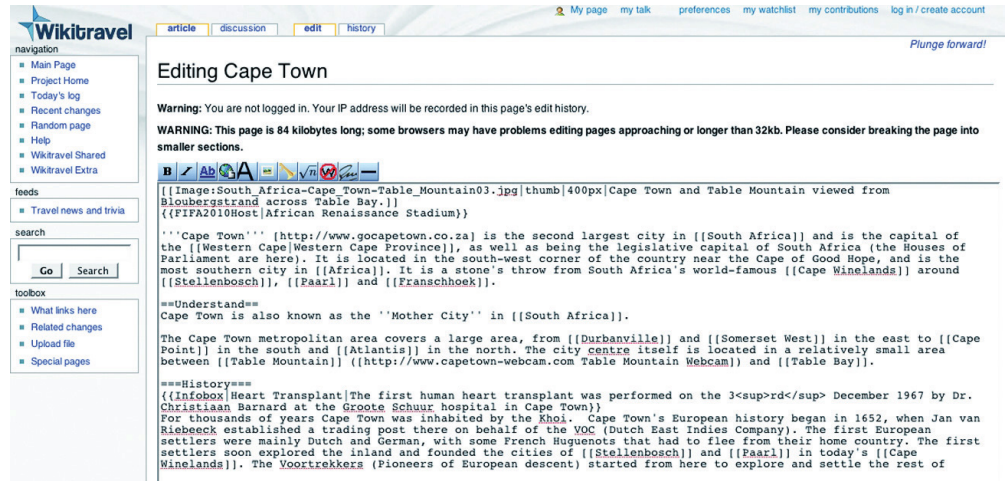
Wikitravel

article | discussion | edit | history

My page my talk preferences my watchlist my contributions log in / create account

Plunge forward!

navigation
- Main Page
- Project Home
- Today's log
- Recent changes
- Random page
- Help
- Wikitravel Shared
- Wikitravel Extra

feeds
- Travel news and trivia

search

Go Search

toolbox
- What links here
- Related changes
- Upload file
- Special pages

Editing Cape Town

Warning: You are not logged in. Your IP address will be recorded in this page's edit history.

WARNING: This page is 84 kilobytes long; some browsers may have problems editing pages approaching or longer than 32kb. Please consider breaking the page into smaller sections.

B I Ab A

[[Image:South_Africa-Cape_Town-Table_Mountain03.jpg|thumb|400px|Cape Town and Table Mountain viewed from Bloubergstrand across Table Bay.]]
{{FIFA2010Host|African Renaissance Stadium}}

'''Cape Town''' [http://www.gocapetown.co.za] is the second largest city in [[South Africa]] and is the capital of the [[Western Cape|Western Cape Province]], as well as being the legislative capital of South Africa (the Houses of Parliament are here). It is located in the south-west corner of the country near the Cape of Good Hope, and is the most southern city in [[Africa]]. It is a stone's throw from South Africa's world-famous [[Cape Winelands]] around [[Stellenbosch]], [[Paarl]] and [[Franschhoek]].

==Understand==
Cape Town is also known as the ''Mother City'' in [[South Africa]].

The Cape Town metropolitan area covers a large area, from [[Durbanville]] and [[Somerset West]] in the east to [[Cape Point]] in the south and [[Atlantis]] in the north. The city centre itself is located in a relatively small area between [[Table Mountain]] ([http://www.capetown-webcam.com Table Mountain Webcam]) and [[Table Bay]].

===History===
{{Infobox|Heart Transplant|The first human heart transplant was performed on the 3<sup>rd</sup> December 1967 by Dr. Christiaan Barnard at the Groote Schuur hospital in Cape Town}}
For thousands of years Cape Town was inhabited by the Khoi. Cape Town's European history began in 1652, when Jan van Riebeeck established a trading post there on behalf of the VOC (Dutch East Indies Company). The first European settlers were mainly Dutch and German, with some French Huguenots that had to flee from their home country. The first settlers soon explored the inland and founded the cities of [[Stellenbosch]] and [[Paarl]] in today's [[Cape Winelands]]. The Voortrekkers (Pioneers of European descent) started from here to explore and settle the rest of